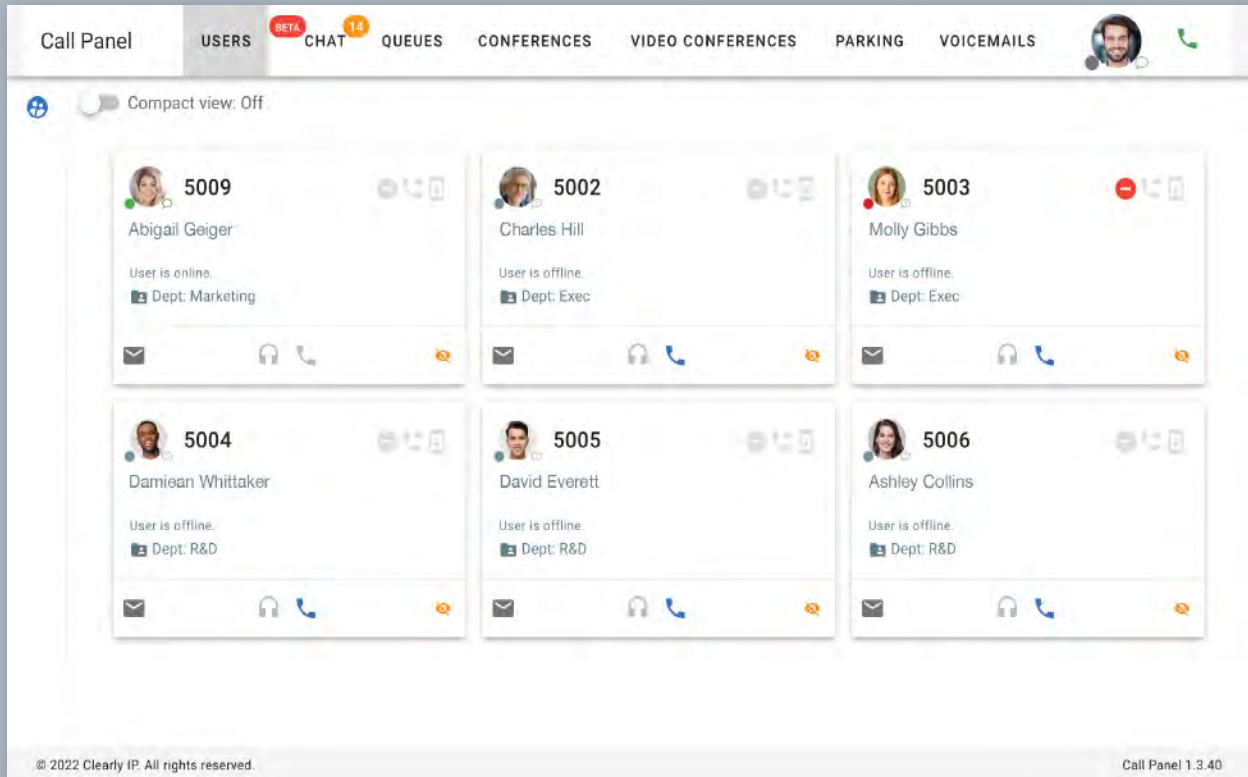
Call Panel USERS BETA CHAT 14 QUEUES CONFERENCES VIDEO CONFERENCES PARKING VOICEMAILS

Compact view: Off

5009
Abigail Geiger
User is online.
Dept: Marketing

5002
Charles Hill
User is offline.
Dept: Exec

5003
Molly Gibbs
User is offline.
Dept: Exec

5004
Damiean Whittaker
User is offline.
Dept: R&D

5005
David Everett
User is offline
Dept: R&D

5006
Ashley Collins
User is offline.
Dept: R&D

© 2022 Clearly IP. All rights reserved.

Call Panel 1.3.40